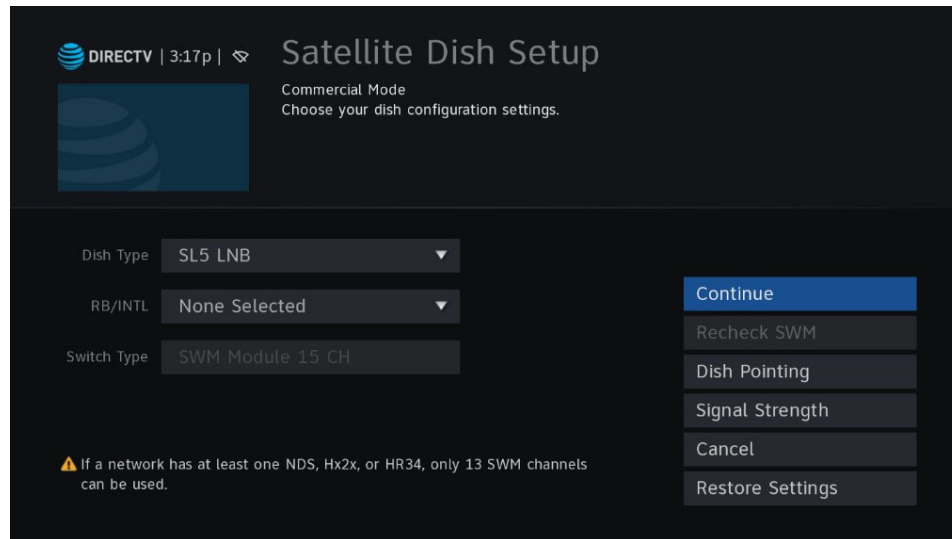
DIRECTV | 3:17p |

Satellite Dish Setup

Commercial Mode
Choose your dish configuration settings.

Dish Type SL5 LNB

RB/INTL None Selected

Switch Type SWM Module 15 CH

If a network has at least one NDS, Hx2x, or HR34, only 13 SWM channels can be used.

Continue
Recheck SWM
Dish Pointing
Signal Strength
Cancel
Restore Settings